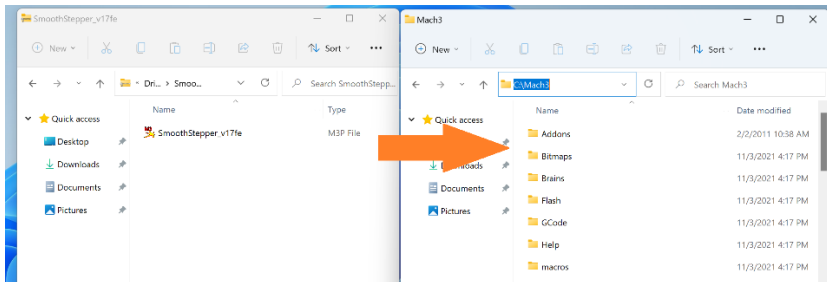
SmoothStepper_v17fe

New

Sort

Dri... > Smoo...

Search SmoothStepp...

Quick access

Desktop

Downloads

Documents

Pictures

Name

Type

SmoothStepper_v17fe

M3P File

Mach3

New

Sort

C:\Mach3

Search Mach3

Quick access

Desktop

Downloads

Documents

Pictures

| Name | Date modified |
|---|---|
| Addons | 2/2/2011 10:38 AM |
| Bitmaps | 11/3/2021 4:17 PM |
| Brains | 11/3/2021 4:17 PM |
| Flash | 11/3/2021 4:17 PM |
| GCode | 11/3/2021 4:17 PM |
| Help | 11/3/2021 4:17 PM |
| macros | 11/3/2021 4:17 PM |